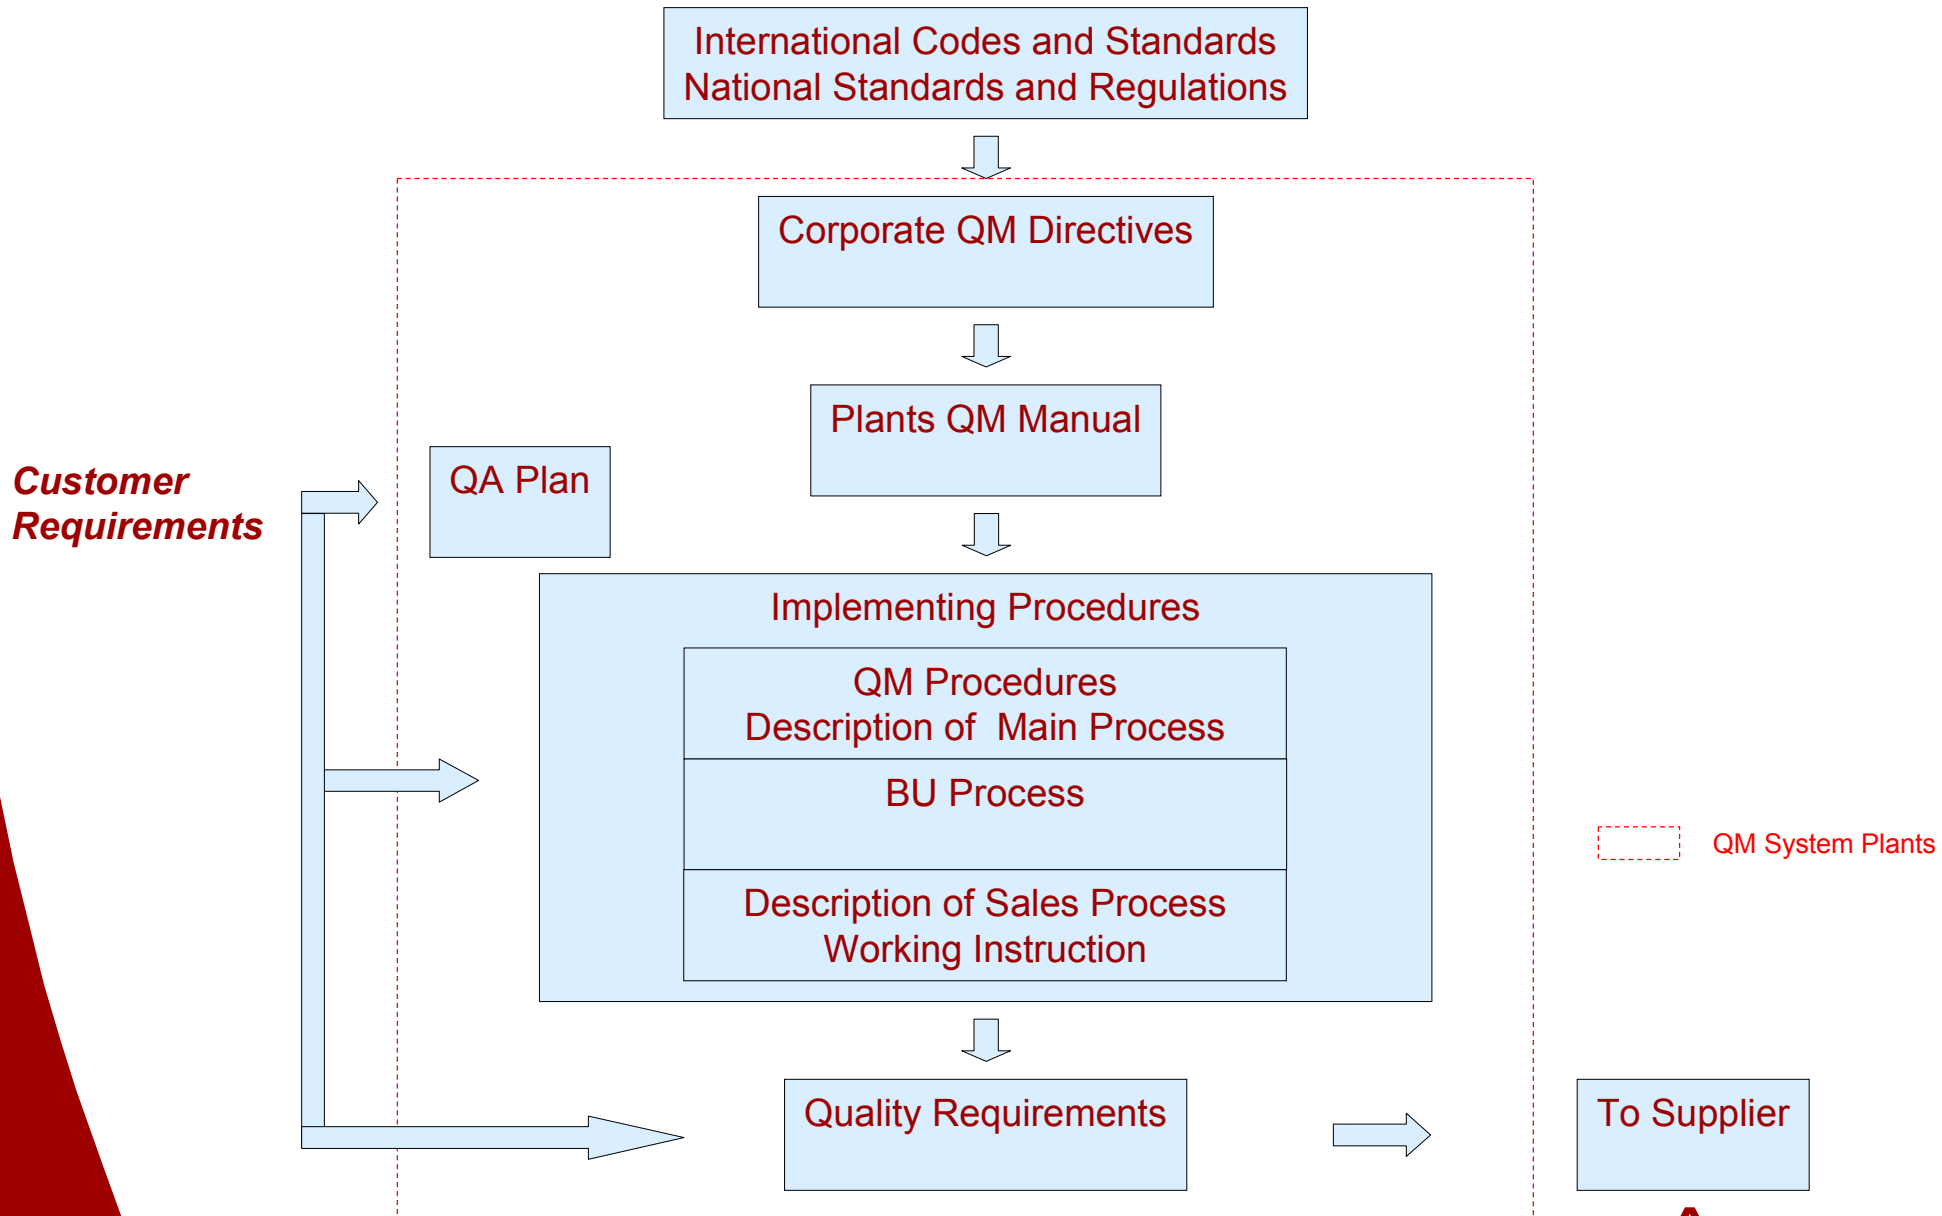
International Codes and Standards
National Standards and Regulations

Corporate QM Directives

Plants QM Manual

Customer Requirements

QA Plan

Implementing Procedures

QM Procedures
Description of Main Process

BU Process

Description of Sales Process
Working Instruction

QM System Plants

Quality Requirements

To Supplier